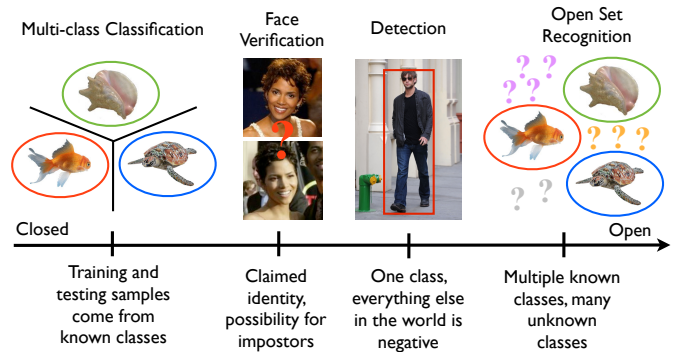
Multi-class Classification

Face Verification

Detection

Open Set Recognition

Closed

Open

Training and testing samples come from known classes

Claimed identity, possibility for impostors

One class, everything else in the world is negative

Multiple known classes, many unknown classes